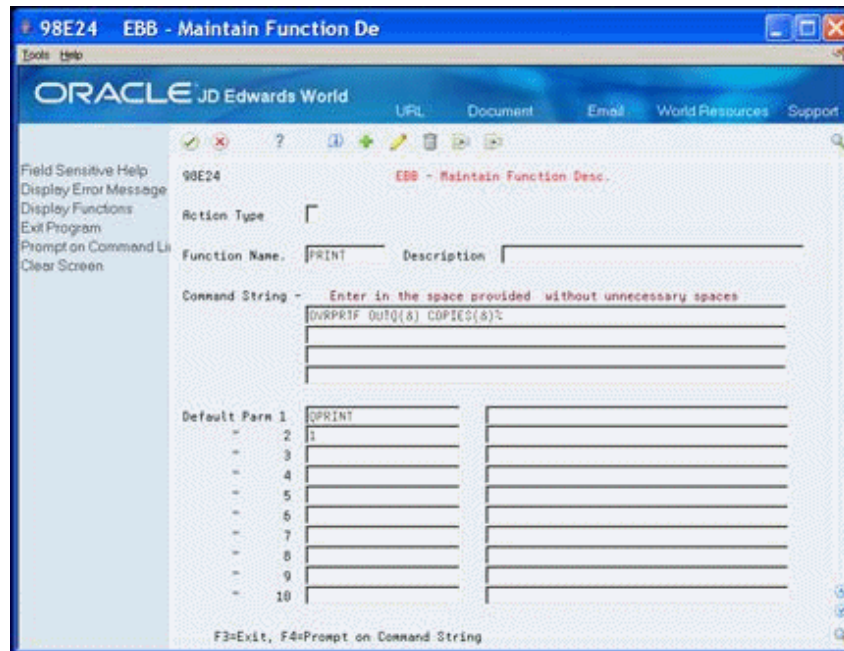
98E24 EBB - Maintain Function De
Tools Help
ORACLE JD Edwards World
URL Document Email World Resources Support

Field Sensitive Help
Display Error Message
Display Functions
Exit Program
Prompt on Command Li
Clear Screen

98E24
EBB - Maintain Function Desc.

Action Type

Function Name. PRINT Description

Command String - Enter in the space provided without unnecessary spaces
OVRPRTF OUTQ(&) COPIES(&)%

Default Parm 1 QPRINT
" 2 1
" 3
" 4
" 5
" 6
" 7
" 8
" 9
" 10

F3=Exit, F4=Prompt on Command String